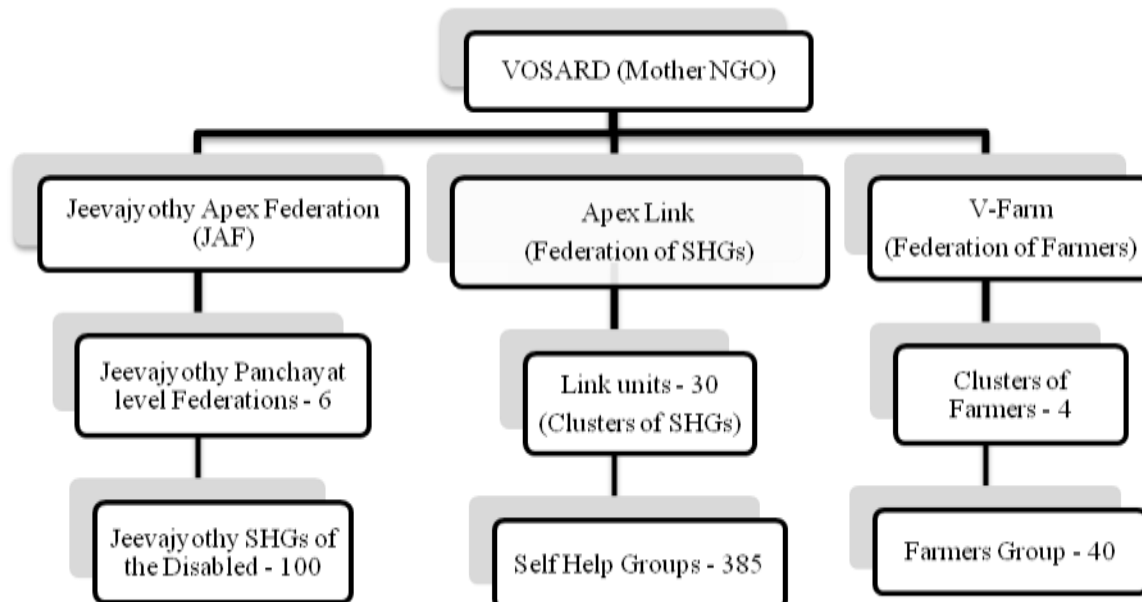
VOSARD (Mother NGO)

Jeevajyothy Apex Federation (JAF)

Jeevajyothy Panchayat level Federations - 6

Jeevajyothy SHGs of the Disabled - 100

Apex Link (Federation of SHGs)

Link units - 30 (Clusters of SHGs)

Self Help Groups - 385

V-Farm (Federation of Farmers)

Clusters of Farmers - 4

Farmers Group - 40